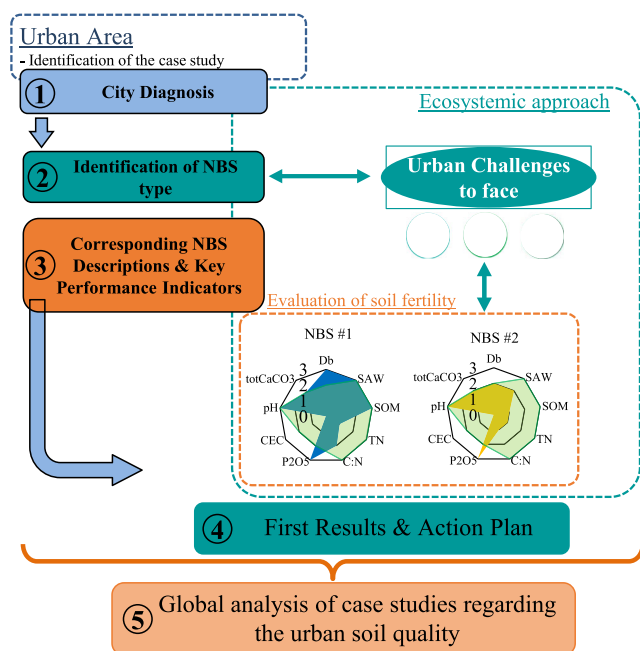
Urban Area
- Identification of the case study

① City Diagnosis

Ecosystemic approach

② Identification of NBS type

Urban Challenges to face

③ Corresponding NBS Descriptions & Key Performance Indicators

Evaluation of soil fertility

NBS #1
Db
SAW
SOM
TN
C:N
P2O5
CEC
pH
totCaCO3
3
2
1
0

NBS #2
Db
SAW
SOM
TN
C:N
P2O5
CEC
pH
totCaCO3
3
2
1
0

④ First Results & Action Plan

⑤ Global analysis of case studies regarding the urban soil quality